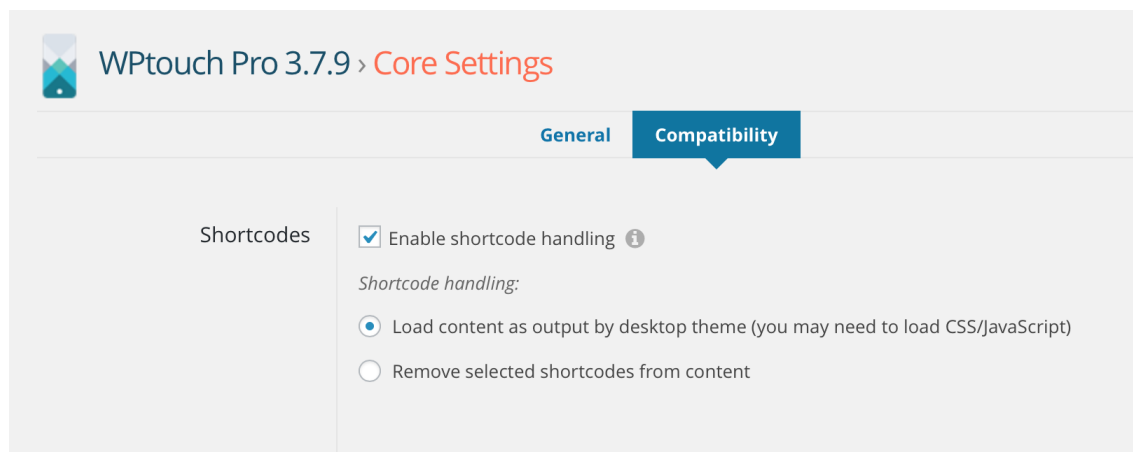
WPtouch Pro 3.7.9 › Core Settings

General
Compatibility

Shortcodes

Enable shortcode handling

Shortcode handling:

Load content as output by desktop theme (you may need to load CSS/JavaScript)

Remove selected shortcodes from content